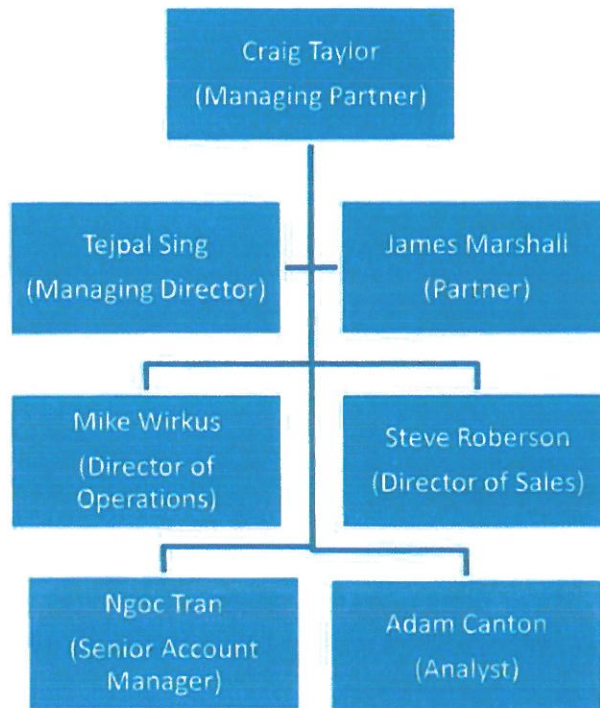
Craig Taylor
(Managing Partner)

Tejpal Sing
(Managing Director)

James Marshall
(Partner)

Mike Wirkus
(Director of Operations)

Steve Roberson
(Director of Sales)

Ngoc Tran
(Senior Account Manager)

Adam Canton
(Analyst)